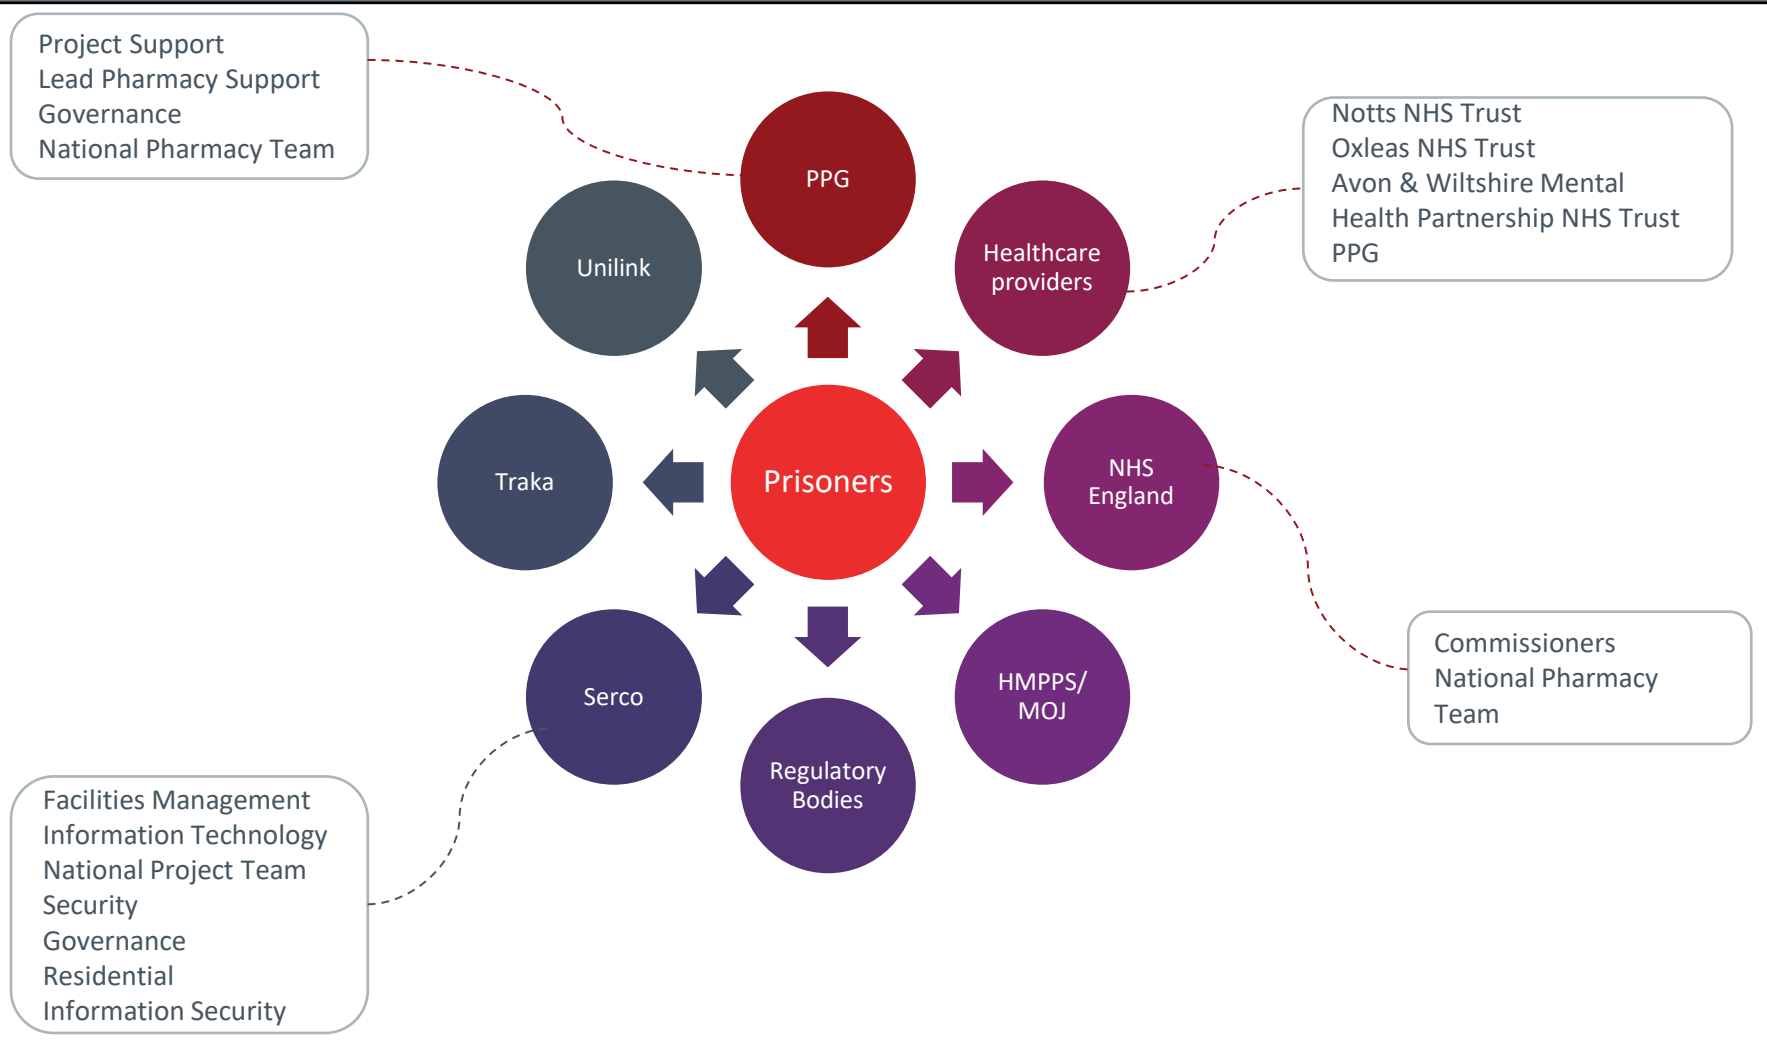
Project Support
Lead Pharmacy Support
Governance
National Pharmacy Team

PPG

Notts NHS Trust
Oxleas NHS Trust
Avon & Wiltshire Mental Health Partnership NHS Trust
PPG

Unilink

Healthcare providers

Traka

Prisoners

NHS England

Commissioners
National Pharmacy Team

Serco

HMPPS/ MOJ

Regulatory Bodies

Facilities Management
Information Technology
National Project Team
Security
Governance
Residential
Information Security